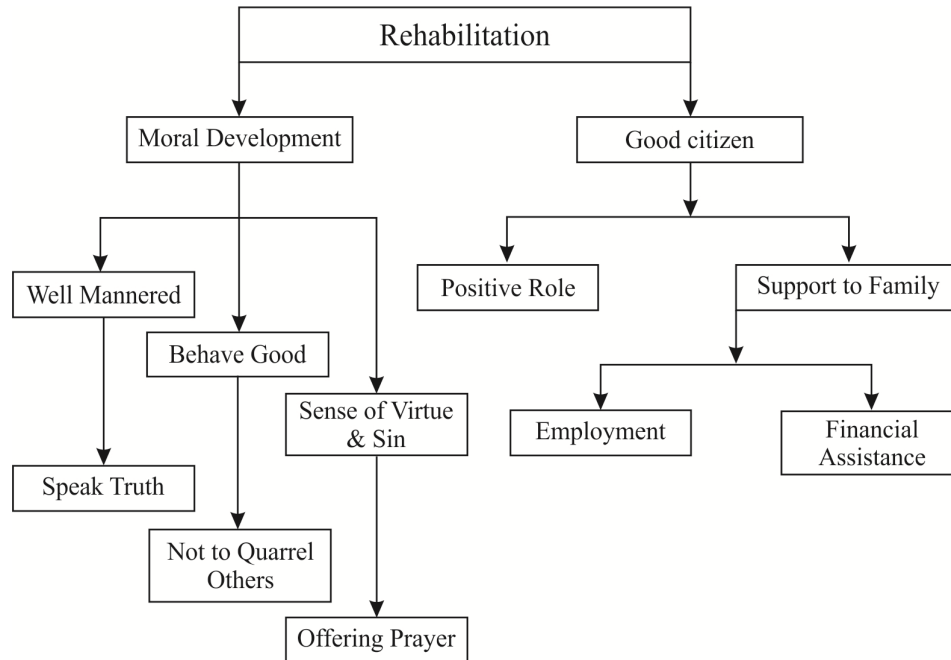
Rehabilitation

Moral Development

Good citizen

Well Mannered

Behave Good

Sense of Virtue & Sin

Positive Role

Support to Family

Speak Truth

Not to Quarrel Others

Offering Prayer

Employment

Financial Assistance